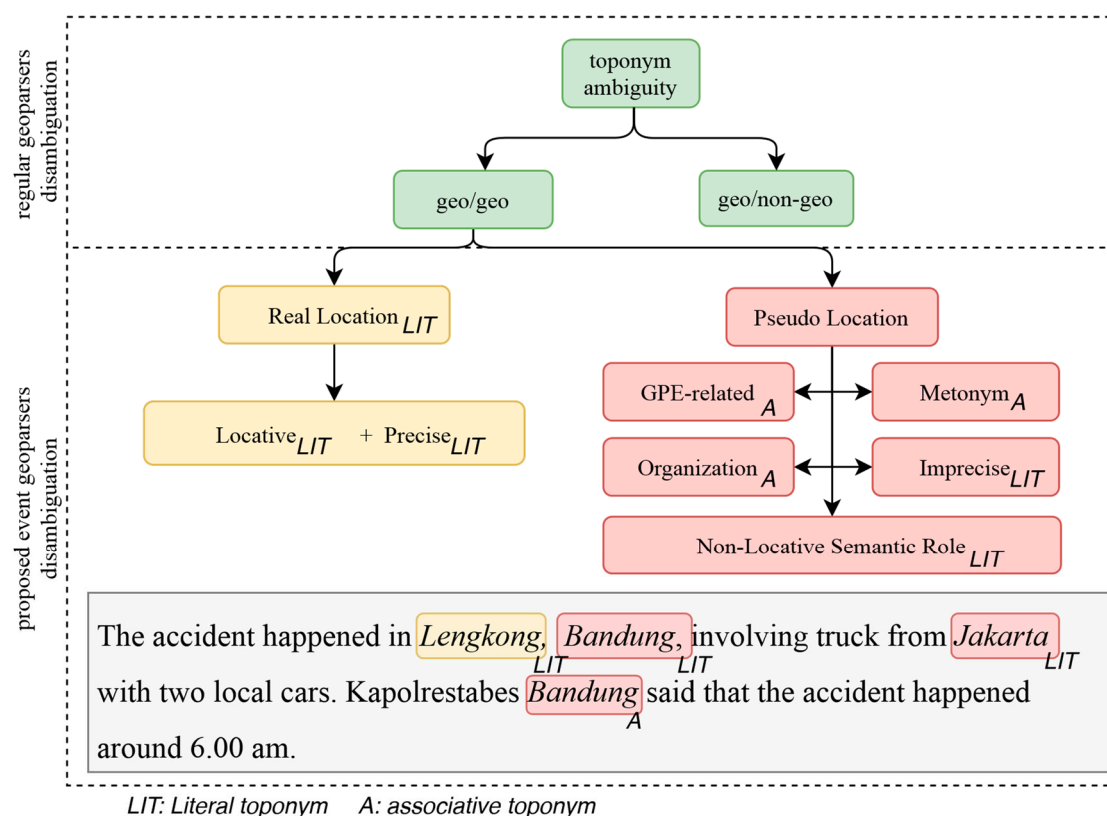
regular geoparsers disambiguation

toponym ambiguity

geo/geo

geo/non-geo

proposed event geoparsers disambiguation

Real Location$_{LIT}$

Pseudo Location

Locative$_{LIT}$ + Precise$_{LIT}$

GPE-related$_{A}$

Metonym$_{A}$

Organization$_{A}$

Imprecise$_{LIT}$

Non-Locative Semantic Role$_{LIT}$

The accident happened in *Lengkong*,$_{LIT}$ *Bandung*,$_{LIT}$ involving truck from *Jakarta*$_{LIT}$ with two local cars. Kapolrestabes *Bandung*$_{A}$ said that the accident happened around 6.00 am.

LIT: Literal toponym A: associative toponym